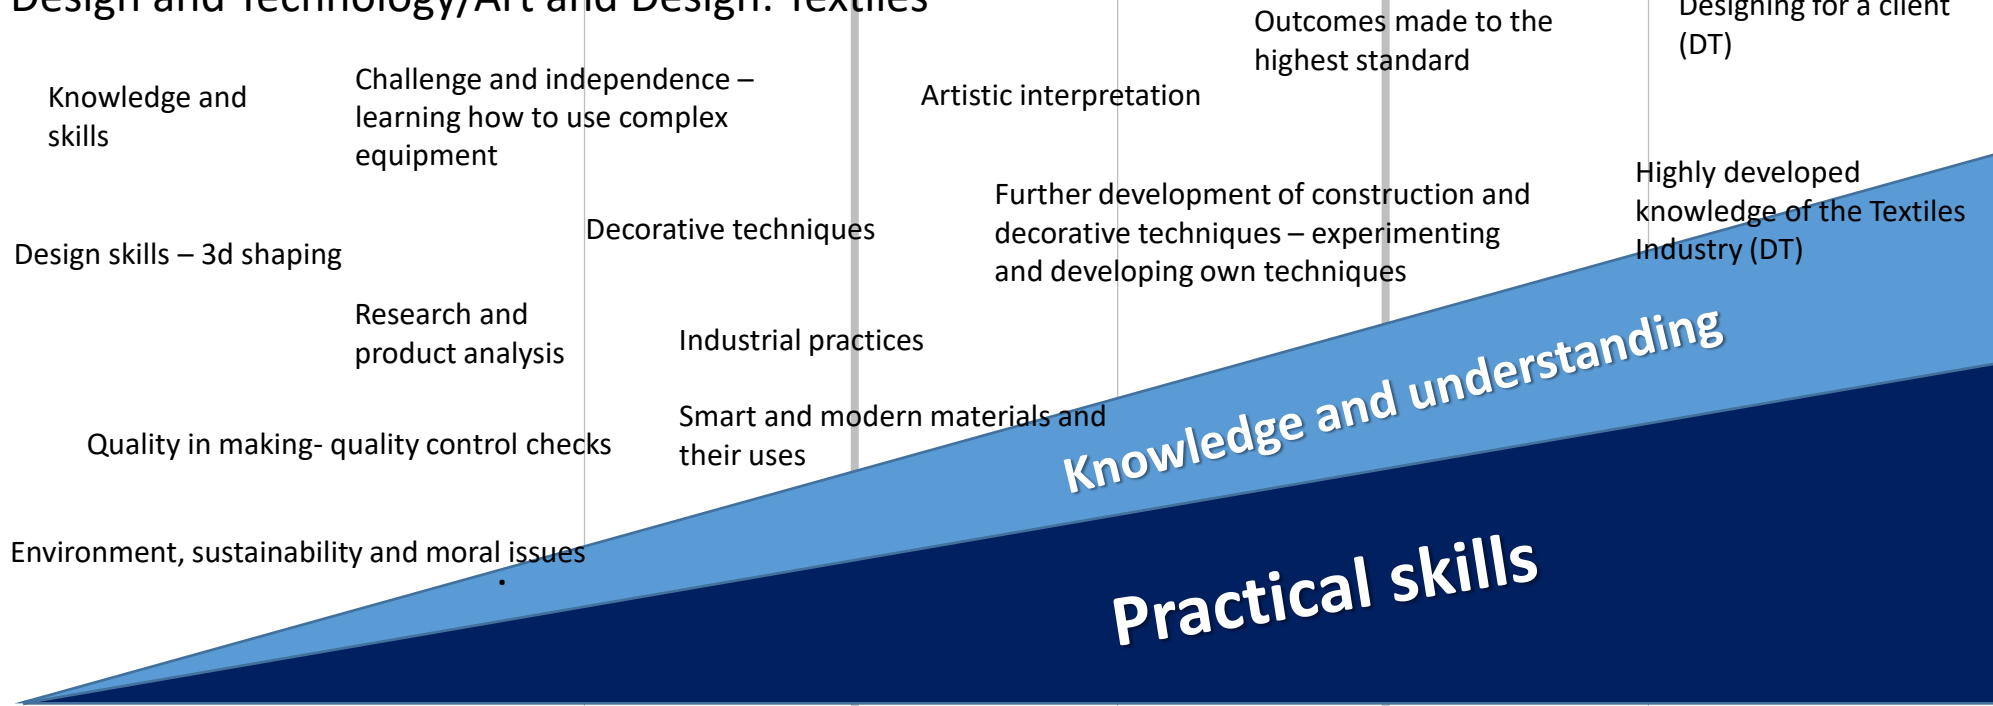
Design and Technology/Art and Design: Textiles

Knowledge and skills

Challenge and independence – learning how to use complex equipment

Artistic interpretation

Outcomes made to the highest standard

Designing for a client (DT)

Design skills – 3d shaping

Decorative techniques

Further development of construction and decorative techniques – experimenting and developing own techniques

Highly developed knowledge of the Textiles Industry (DT)

Research and product analysis

Industrial practices

Quality in making- quality control checks

Smart and modern materials and their uses

Environment, sustainability and moral issues

Knowledge and understanding

Practical skills